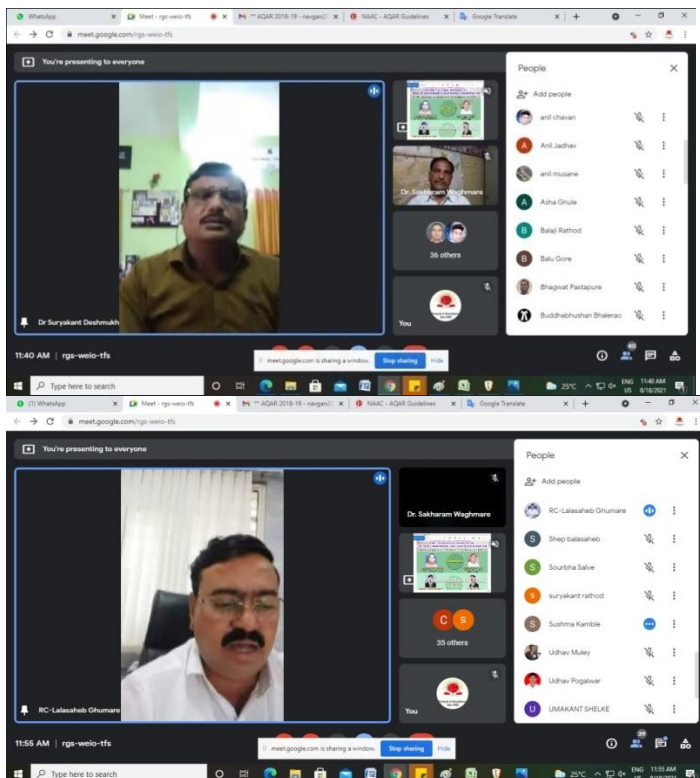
WhatsApp | Meet - rgs-weio-tfs | ** AQAR 2018-19 - navgan2 | NAAC - AQAR Guidelines | Google Translate

meet.google.com/rgs-weio-tfs

You're presenting to everyone

Dr. Sakharam Waghmare

36 others

Dr Suryakant Deshmukh

You

People

Add people

anil chavan

Anil Jadhav

anil musane

Asha Ghule

Balaji Rathod

Balu Gore

Bhagwat Pastapure

Buddhabhushan Bhalerao

11:40 AM | rgs-weio-tfs

meet.google.com is sharing a window. Stop sharing Hide

Type here to search

25°C ENG US 11:40 AM 8/18/2021

(1) WhatsApp | Meet - rgs-weio-tfs | ** AQAR 2018-19 - navgan2 | NAAC - AQAR Guidelines | Google Translate

meet.google.com/rgs-weio-tfs

You're presenting to everyone

Dr. Sakharam Waghmare

35 others

RC-Lalasaheb Ghumare

You

People

Add people

RC-Lalasaheb Ghumare

Shep balasaheb

Sourbha Salve

suryakant rathod

Sushma Kamble

Udhav Muley

Udhav Pogalwar

UMAKANT SHELKE

11:55 AM | rgs-weio-tfs

meet.google.com is sharing a window. Stop sharing Hide

Type here to search

25°C ENG US 11:55 AM